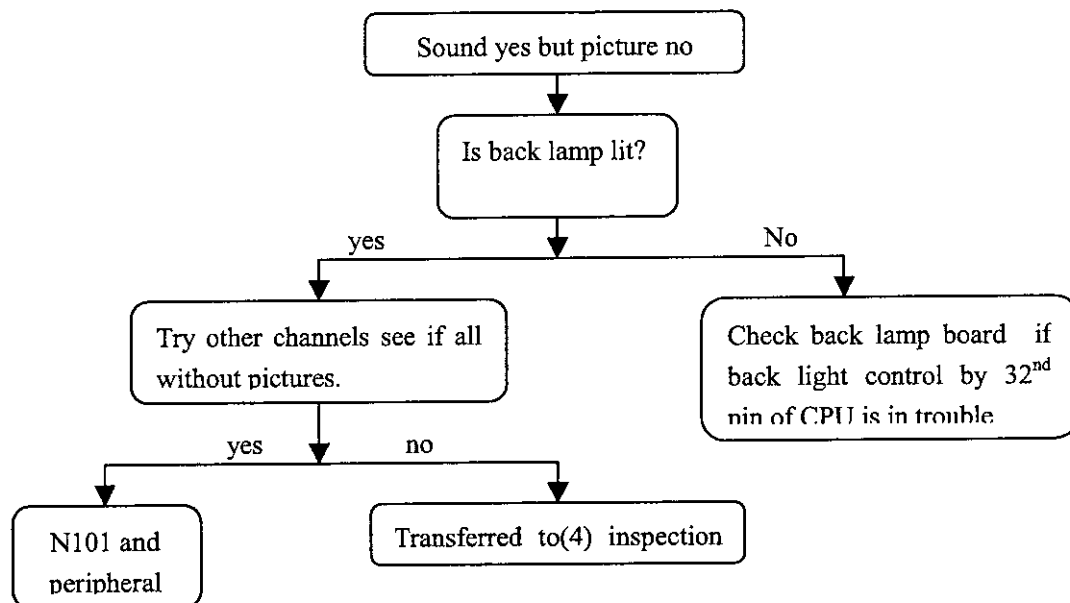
Sound yes but picture no

Is back lamp lit?

yes

No

Try other channels see if all without pictures.

Check back lamp board if back light control by 32$^{nd}$ pin of CPU is in trouble

yes

no

N101 and peripheral

Transferred to(4) inspection